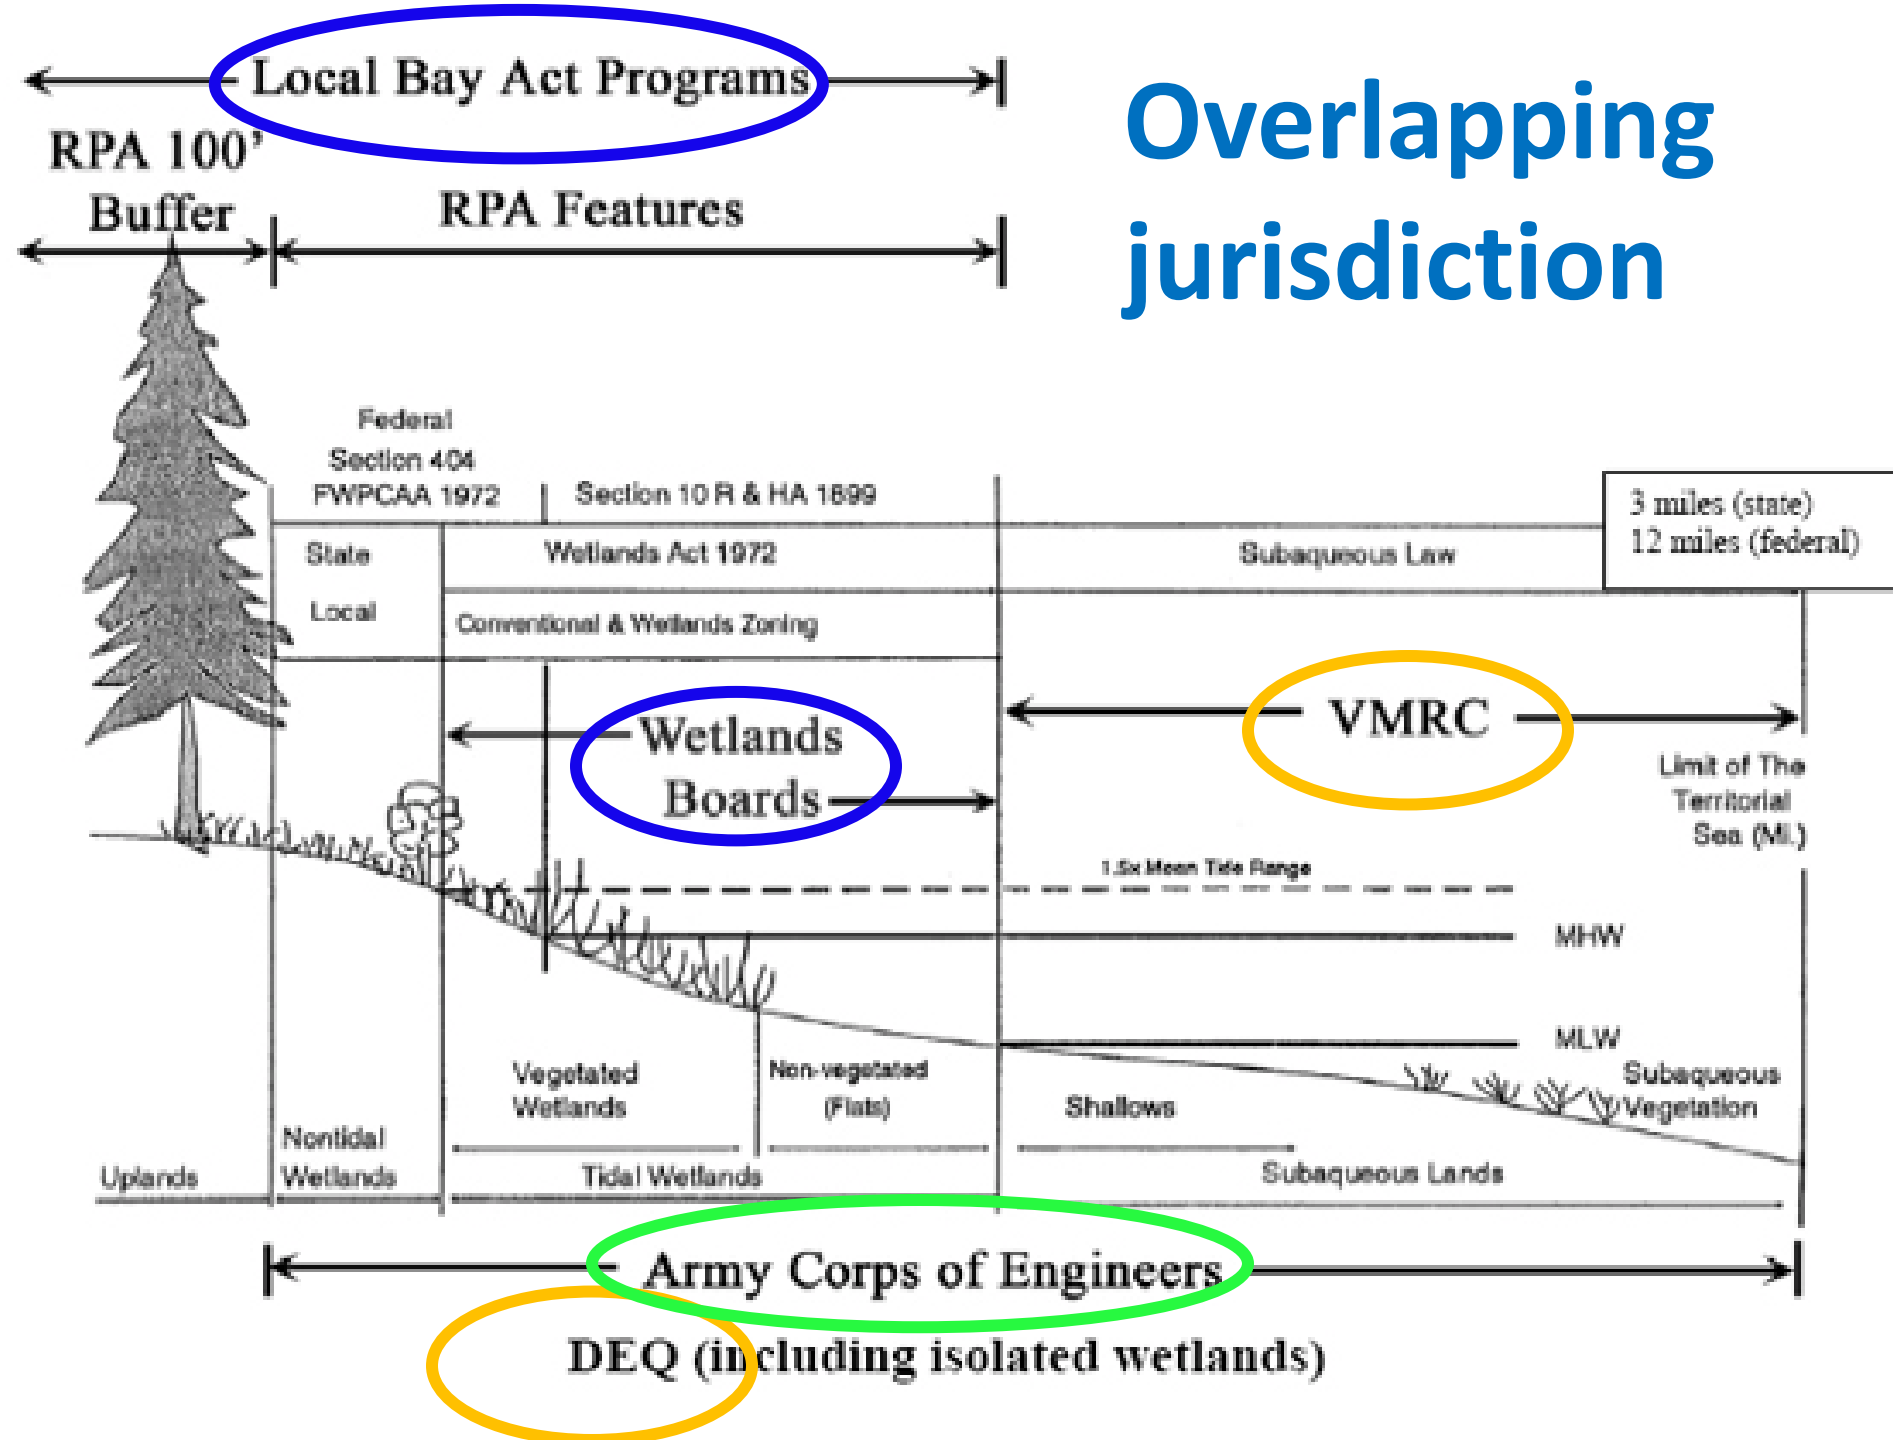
Local Bay Act Programs

Overlapping jurisdiction

RPA 100' Buffer

RPA Features

Federal
Section 404
FWPCAA 1972

Section 10 R & HA 1899

3 miles (state)
12 miles (federal)

State

Wetlands Act 1972

Subaqueous Law

Local

Conventional & Wetlands Zoning

Wetlands Boards

VMRC

Limit of The Territorial Sea (Mi.)

1.5x Mean Tide Range

MHW

MLW

Vegetated Wetlands

Non-vegetated (Flats)

Shallows

Subaqueous Vegetation

Uplands

Nontidal Wetlands

Tidal Wetlands

Subaqueous Lands

Army Corps of Engineers

DEQ (including isolated wetlands)